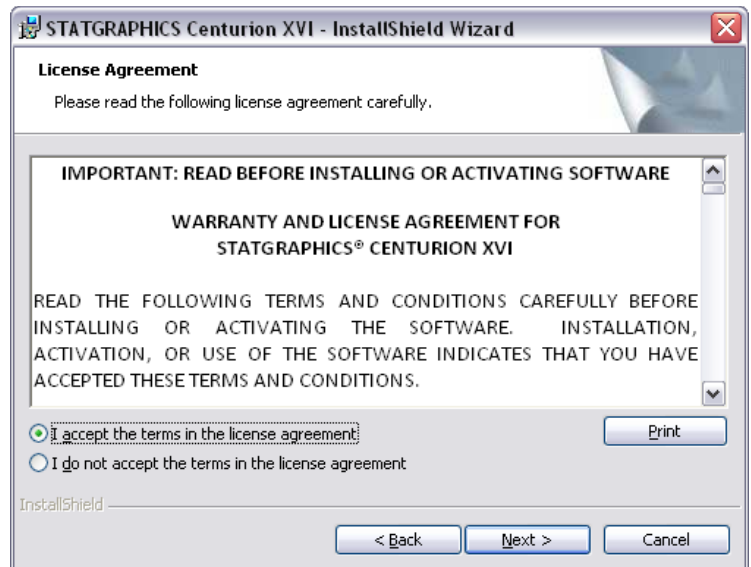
STATGRAPHICS Centurion XVI - InstallShield Wizard

License Agreement

Please read the following license agreement carefully.

IMPORTANT: READ BEFORE INSTALLING OR ACTIVATING SOFTWARE

WARRANTY AND LICENSE AGREEMENT FOR STATGRAPHICS® CENTURION XVI

READ THE FOLLOWING TERMS AND CONDITIONS CAREFULLY BEFORE INSTALLING OR ACTIVATING THE SOFTWARE. INSTALLATION, ACTIVATION, OR USE OF THE SOFTWARE INDICATES THAT YOU HAVE ACCEPTED THESE TERMS AND CONDITIONS.

I accept the terms in the license agreement

I do not accept the terms in the license agreement

Print

InstallShield

< Back

Next >

Cancel